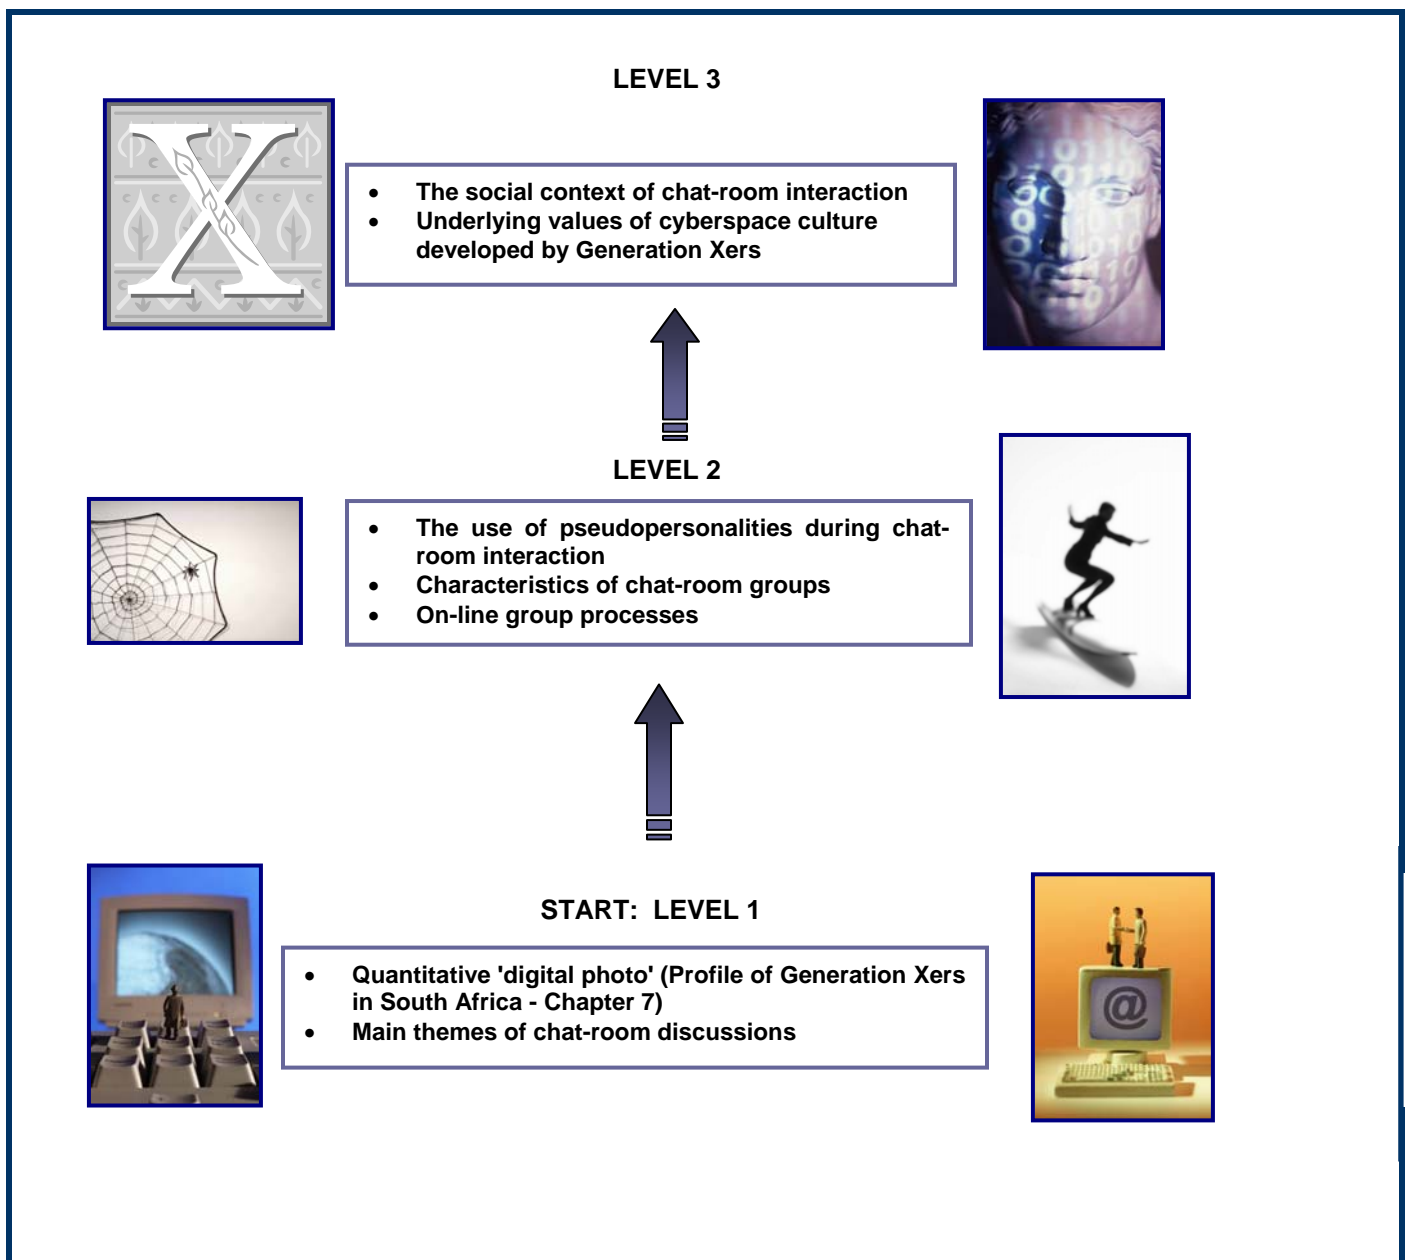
LEVEL 3

X

- The social context of chat-room interaction
- Underlying values of cyberspace culture developed by Generation Xers

LEVEL 2

- The use of pseudopersonalities during chat-room interaction
- Characteristics of chat-room groups
- On-line group processes

START: LEVEL 1

- Quantitative 'digital photo' (Profile of Generation Xers in South Africa - Chapter 7)
- Main themes of chat-room discussions

@